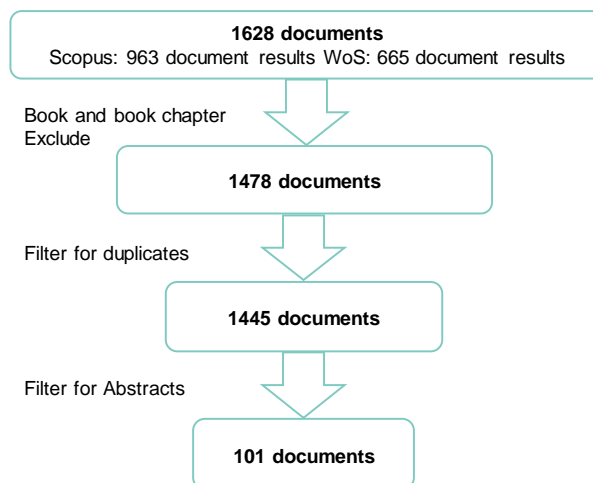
**1628 documents**
Scopus: 963 document results WoS: 665 document results

Book and book chapter
Exclude

**1478 documents**

Filter for duplicates

**1445 documents**

Filter for Abstracts

**101 documents**